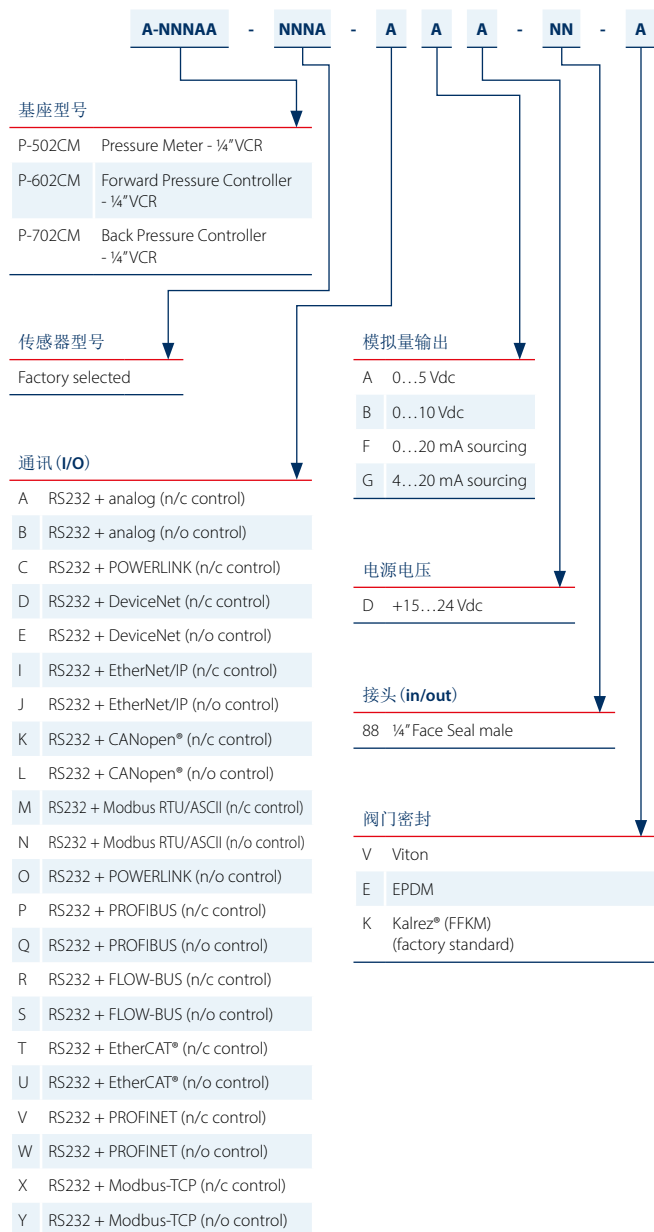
A-NNNAA - NNNA - A A A - NN - A

基座型号

| | |
|---|---|
| P-502CM | Pressure Meter - ¼" VCR |
| P-602CM | Forward Pressure Controller - ¼" VCR |
| P-702CM | Back Pressure Controller - ¼" VCR |

传感器型号

Factory selected

通讯(I/O)

| | |
|---|---|
| A | RS232 + analog (n/c control) |
| B | RS232 + analog (n/o control) |
| C | RS232 + POWERLINK (n/c control) |
| D | RS232 + DeviceNet (n/c control) |
| E | RS232 + DeviceNet (n/o control) |
| I | RS232 + EtherNet/IP (n/c control) |
| J | RS232 + EtherNet/IP (n/o control) |
| K | RS232 + CANopen® (n/c control) |
| L | RS232 + CANopen® (n/o control) |
| M | RS232 + Modbus RTU/ASCII (n/c control) |
| N | RS232 + Modbus RTU/ASCII (n/o control) |
| O | RS232 + POWERLINK (n/o control) |
| P | RS232 + PROFIBUS (n/c control) |
| Q | RS232 + PROFIBUS (n/o control) |
| R | RS232 + FLOW-BUS (n/c control) |
| S | RS232 + FLOW-BUS (n/o control) |
| T | RS232 + EtherCAT® (n/c control) |
| U | RS232 + EtherCAT® (n/o control) |
| V | RS232 + PROFINET (n/c control) |
| W | RS232 + PROFINET (n/o control) |
| X | RS232 + Modbus-TCP (n/c control) |
| Y | RS232 + Modbus-TCP (n/o control) |

模拟量输出

| | |
|---|---|
| A | 0…5 Vdc |
| B | 0…10 Vdc |
| F | 0…20 mA sourcing |
| G | 4…20 mA sourcing |

电源电压

D +15…24 Vdc

接头(in/out)

88 ¼" Face Seal male

阀门密封

| | |
|---|---|
| V | Viton |
| E | EPDM |
| K | Kalrez® (FFKM) (factory standard) |